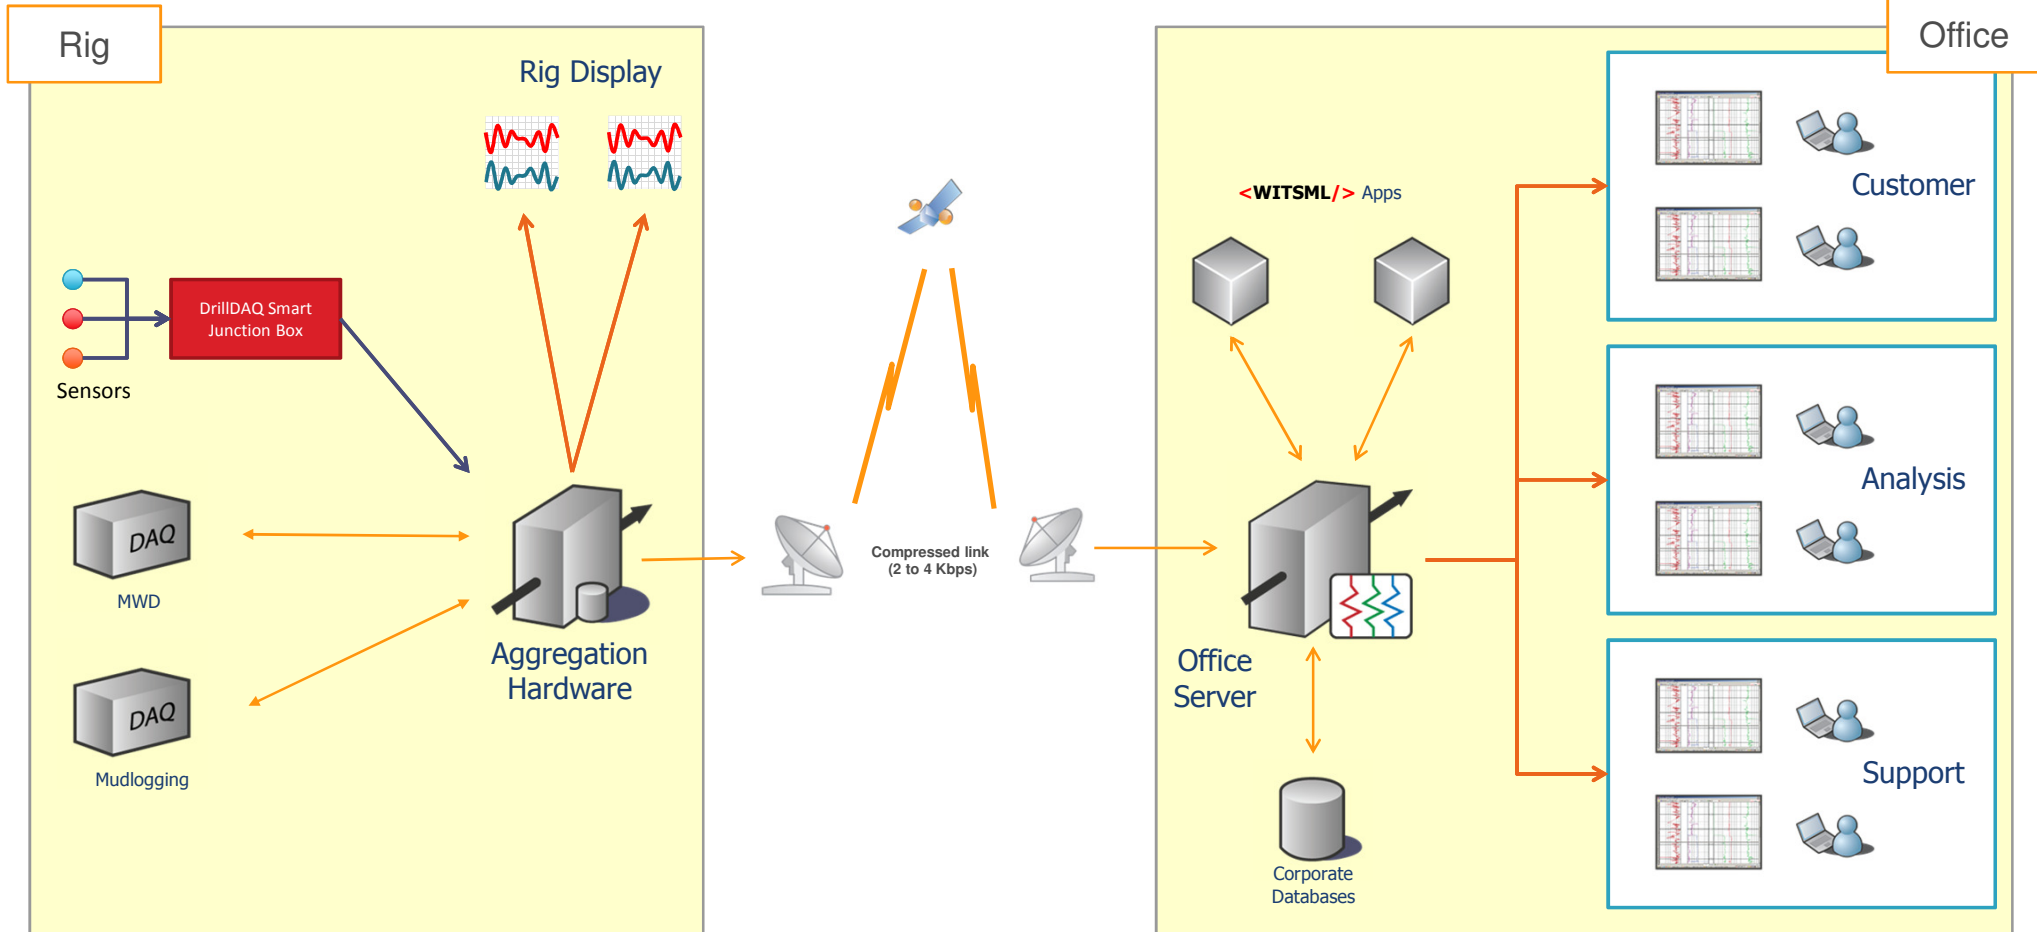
Rig

Rig Display

DrillDAQ Smart Junction Box

Sensors

DAQ

MWD

DAQ

Mudlogging

Aggregation Hardware

Compressed link (2 to 4 Kbps)

Office

<WITSML/> Apps

Office Server

Corporate Databases

Customer

Analysis

Support